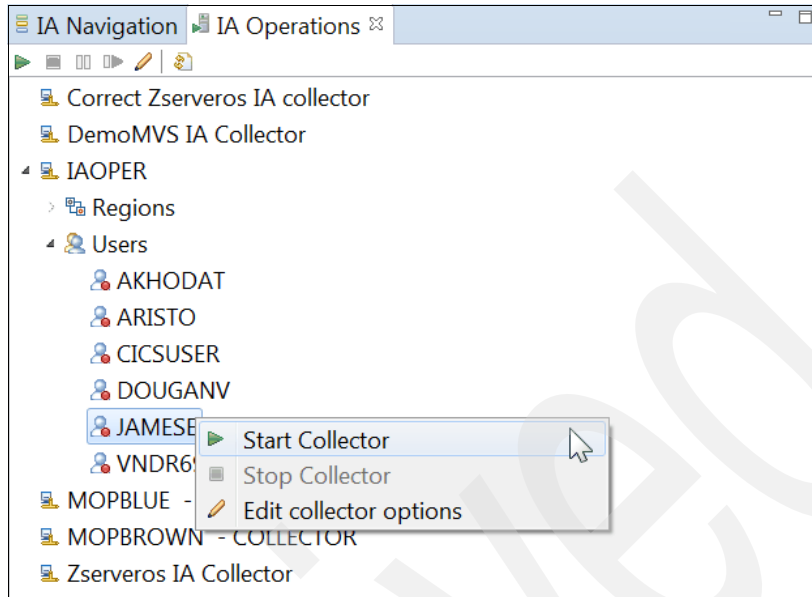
IA Navigation IA Operations

Correct Zserveros IA collector
DemoMVS IA Collector
IAOPER
Regions
Users
AKHODAT
ARISTO
CICSUSER
DOUGANV
JAMESE
VNDR6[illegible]
MOPBLUE - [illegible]
MOPBROWN - COLLECTOR
Zserveros IA Collector

Start Collector
Stop Collector
Edit collector options